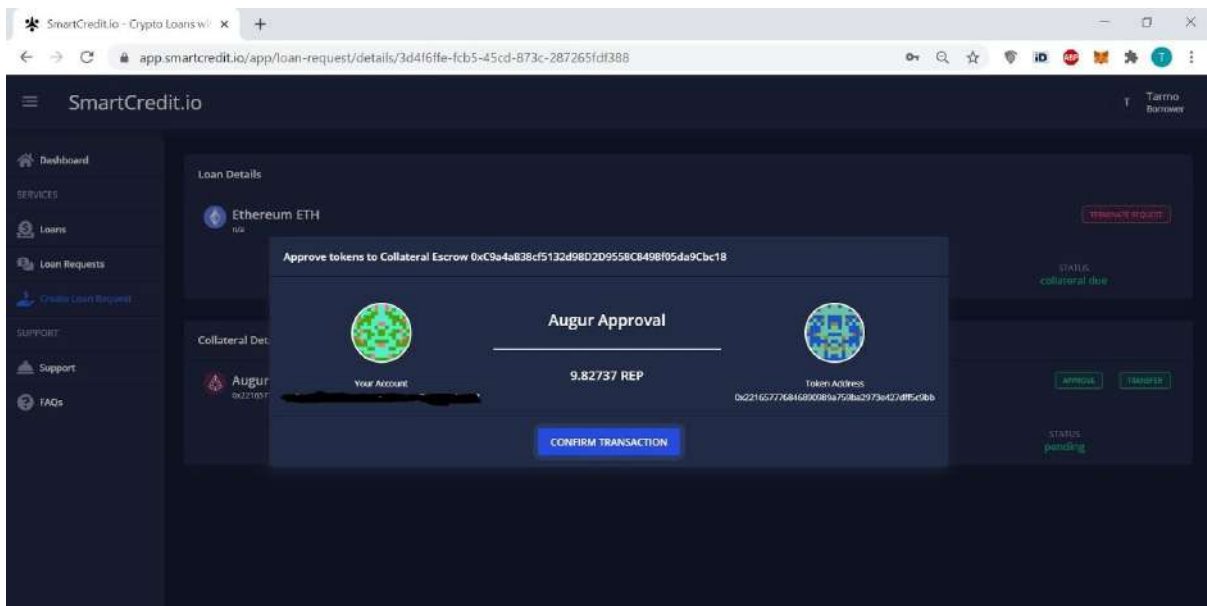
SmartCredit.io - Crypto Loans wi ×

app.smartcredit.io/app/loan-request/details/3d4f6ffe-fcb5-45cd-873c-287265fdf388

SmartCredit.io

Tarmo
Borrower

Dashboard

SERVICES

Loans

Loan Requests

Create Loan Request

SUPPORT

Support

FAQs

Loan Details

Ethereum ETH
n/a

TERMINATE REQUEST

STATUS
collateral due

Collateral Det

Augur
0x221657

APPROVE

TRANSFER

STATUS
pending

Approve tokens to Collateral Escrow 0xC9a4a838cf5132d98D2D9558C8498f05da9Cbc18

Augur Approval

Your Account

9.82737 REP

Token Address
0x221657776846890089a759ba2973e427dff5e9bb

CONFIRM TRANSACTION